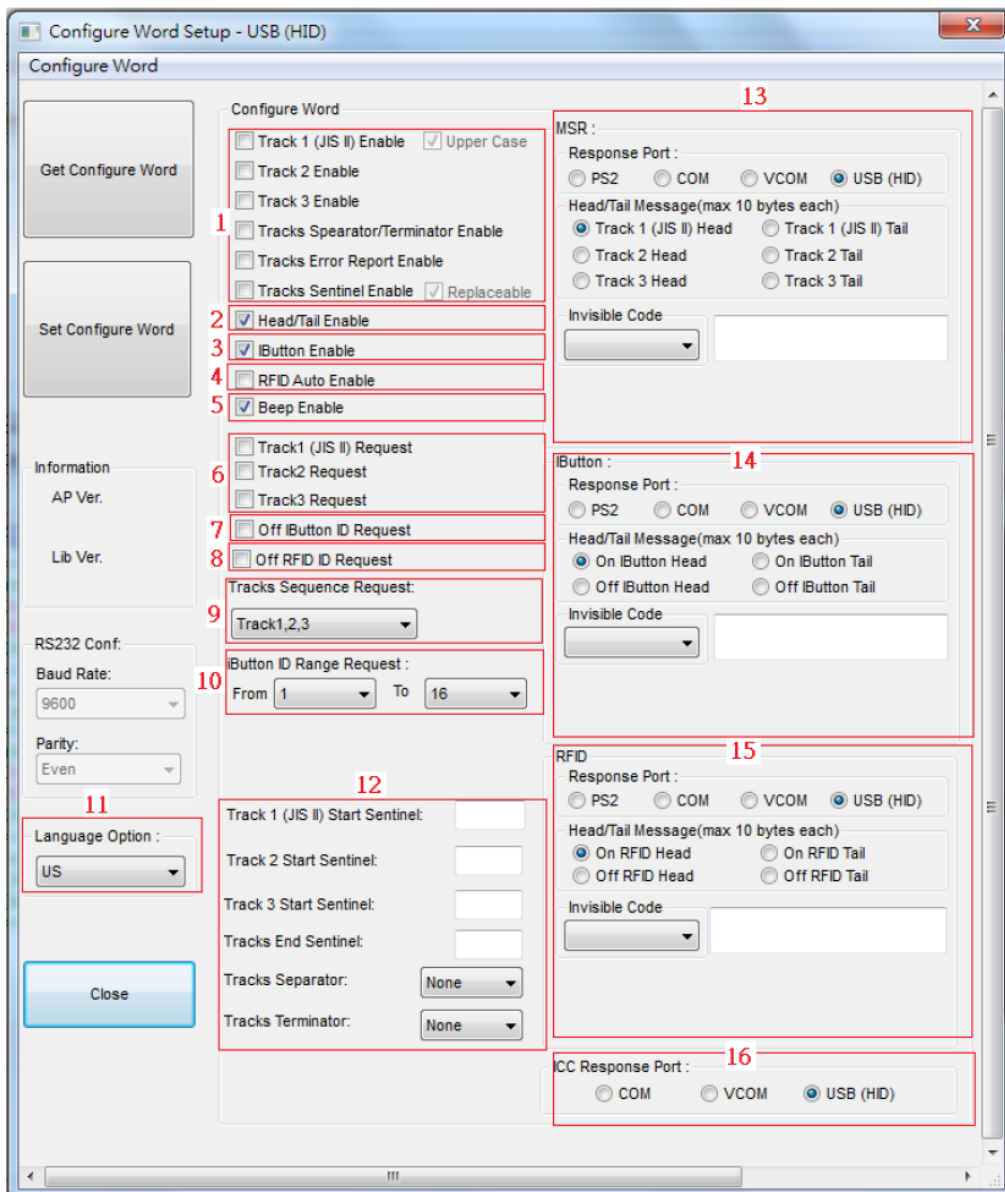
Configure Word Setup - USB (HID)

Configure Word

Get Configure Word

Set Configure Word

Information
AP Ver.
Lib Ver.

RS232 Conf:
Baud Rate:
9600
Parity:
Even

11
Language Option :
US

Close

Configure Word
1
Track 1 (JIS II) Enable
Upper Case
Track 2 Enable
Track 3 Enable
Tracks Spearator/Terminator Enable
Tracks Error Report Enable
Tracks Sentinel Enable
Replaceable
2 Head/Tail Enable
3 IButton Enable
4 RFID Auto Enable
5 Beep Enable
6
Track1 (JIS II) Request
Track2 Request
Track3 Request
7 Off IButton ID Request
8 Off RFID ID Request
9 Tracks Sequence Request:
Track1,2,3
10 IButton ID Range Request :
From 1 To 16

12
Track 1 (JIS II) Start Sentinel:
Track 2 Start Sentinel:
Track 3 Start Sentinel:
Tracks End Sentinel:
Tracks Separator: None
Tracks Terminator: None

13
MSR :
Response Port :
PS2 COM VCOM USB (HID)
Head/Tail Message(max 10 bytes each)
Track 1 (JIS II) Head
Track 1 (JIS II) Tail
Track 2 Head
Track 2 Tail
Track 3 Head
Track 3 Tail
Invisible Code

IButton :
14
Response Port :
PS2 COM VCOM USB (HID)
Head/Tail Message(max 10 bytes each)
On IButton Head
On IButton Tail
Off IButton Head
Off IButton Tail
Invisible Code

RFID
15
Response Port :
PS2 COM VCOM USB (HID)
Head/Tail Message(max 10 bytes each)
On RFID Head
On RFID Tail
Off RFID Head
Off RFID Tail
Invisible Code

16
ICC Response Port :
COM VCOM USB (HID)